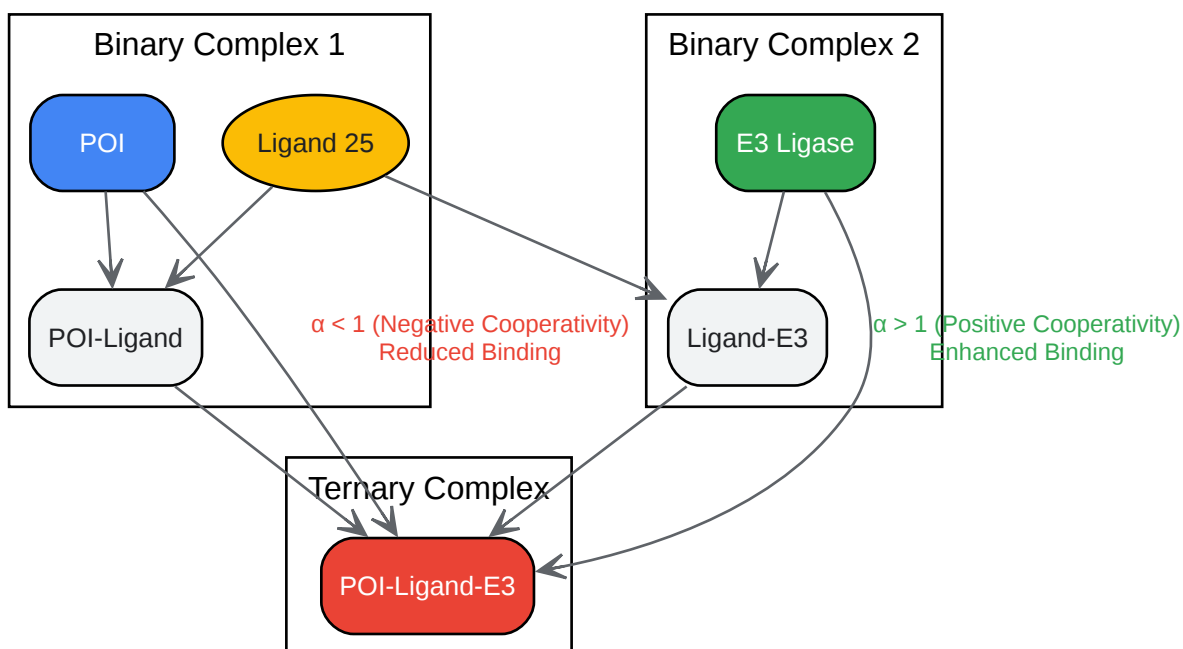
Binary Complex 1

POI

Ligand 25

POI-Ligand

Binary Complex 2

E3 Ligase

Ligand-E3

α < 1 (Negative Cooperativity)
Reduced Binding

α > 1 (Positive Cooperativity)
Enhanced Binding

Ternary Complex

POI-Ligand-E3